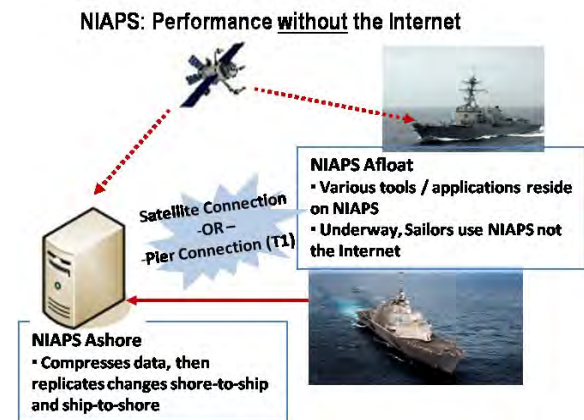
NIAPS: Performance without the Internet

NIAPS Afloat
▪ Various tools / applications reside on NIAPS
▪ Underway, Sailors use NIAPS not the Internet

Satellite Connection
-OR –
-Pier Connection (T1)

NIAPS Ashore
▪ Compresses data, then replicates changes shore-to-ship and ship-to-shore